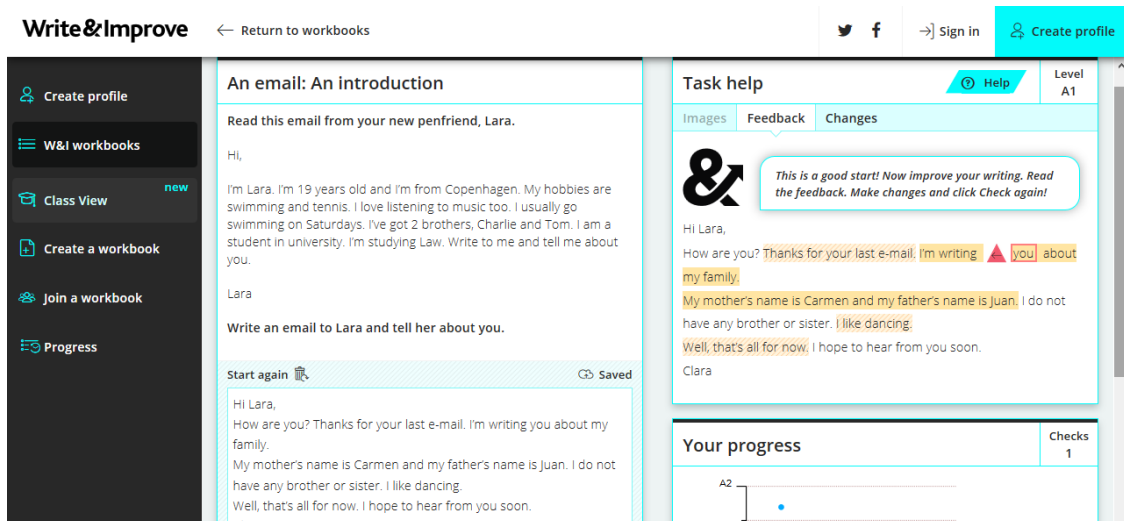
Write&Improve

Return to workbooks

Sign in

Create profile

Create profile

W&I workbooks

Class View new

Create a workbook

Join a workbook

Progress

An email: An introduction

Read this email from your new penfriend, Lara.

Hi,

I'm Lara. I'm 19 years old and I'm from Copenhagen. My hobbies are swimming and tennis. I love listening to music too. I usually go swimming on Saturdays. I've got 2 brothers, Charlie and Tom. I am a student in university. I'm studying Law. Write to me and tell me about you.

Lara

Write an email to Lara and tell her about you.

Start again

Saved

Hi Lara,
How are you? Thanks for your last e-mail. I'm writing you about my family.
My mother's name is Carmen and my father's name is Juan. I do not have any brother or sister. I like dancing.
Well, that's all for now. I hope to hear from you soon.

Task help

Help

Level
A1

Images Feedback Changes

This is a good start! Now improve your writing. Read the feedback. Make changes and click Check again!

Hi Lara,
How are you? Thanks for your last e-mail. I'm writing you about my family.
My mother's name is Carmen and my father's name is Juan. I do not have any brother or sister. I like dancing.
Well, that's all for now. I hope to hear from you soon.
Clara

Your progress

Checks
1

A2